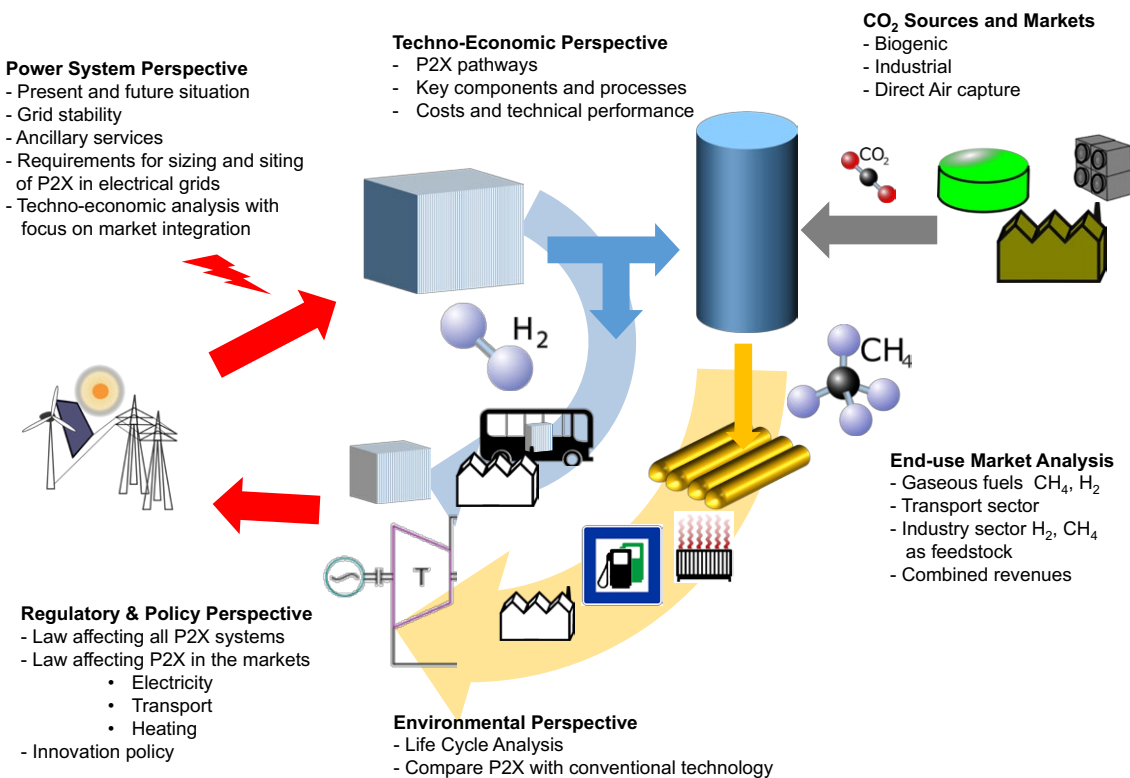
**Power System Perspective**
- Present and future situation
- Grid stability
- Ancillary services
- Requirements for sizing and siting of P2X in electrical grids
- Techno-economic analysis with focus on market integration

**Techno-Economic Perspective**
- P2X pathways
- Key components and processes
- Costs and technical performance

**$CO_2$ Sources and Markets**
- Biogenic
- Industrial
- Direct Air capture

$CO_2$

$H_2$

$CH_4$

T

**End-use Market Analysis**
- Gaseous fuels $CH_4$, $H_2$
- Transport sector
- Industry sector $H_2$, $CH_4$ as feedstock
- Combined revenues

**Regulatory & Policy Perspective**
- Law affecting all P2X systems
- Law affecting P2X in the markets
  • Electricity
  • Transport
  • Heating
- Innovation policy

**Environmental Perspective**
- Life Cycle Analysis
- Compare P2X with conventional technology